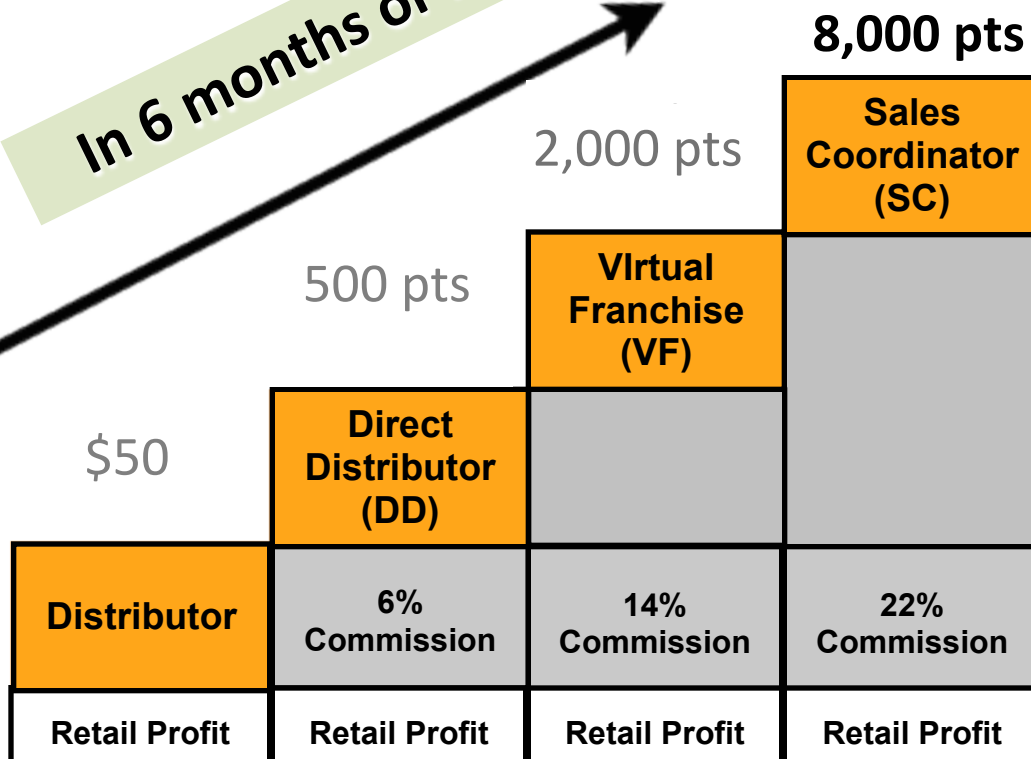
In 6 months or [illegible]

8,000 pts

Sales Coordinator (SC)

2,000 pts

VIrtual Franchise (VF)

500 pts

Direct Distributor (DD)

$50

Distributor

6% Commission

14% Commission

22% Commission

| Retail Profit | Retail Profit | Retail Profit | Retail Profit |
|---|---|---|---|